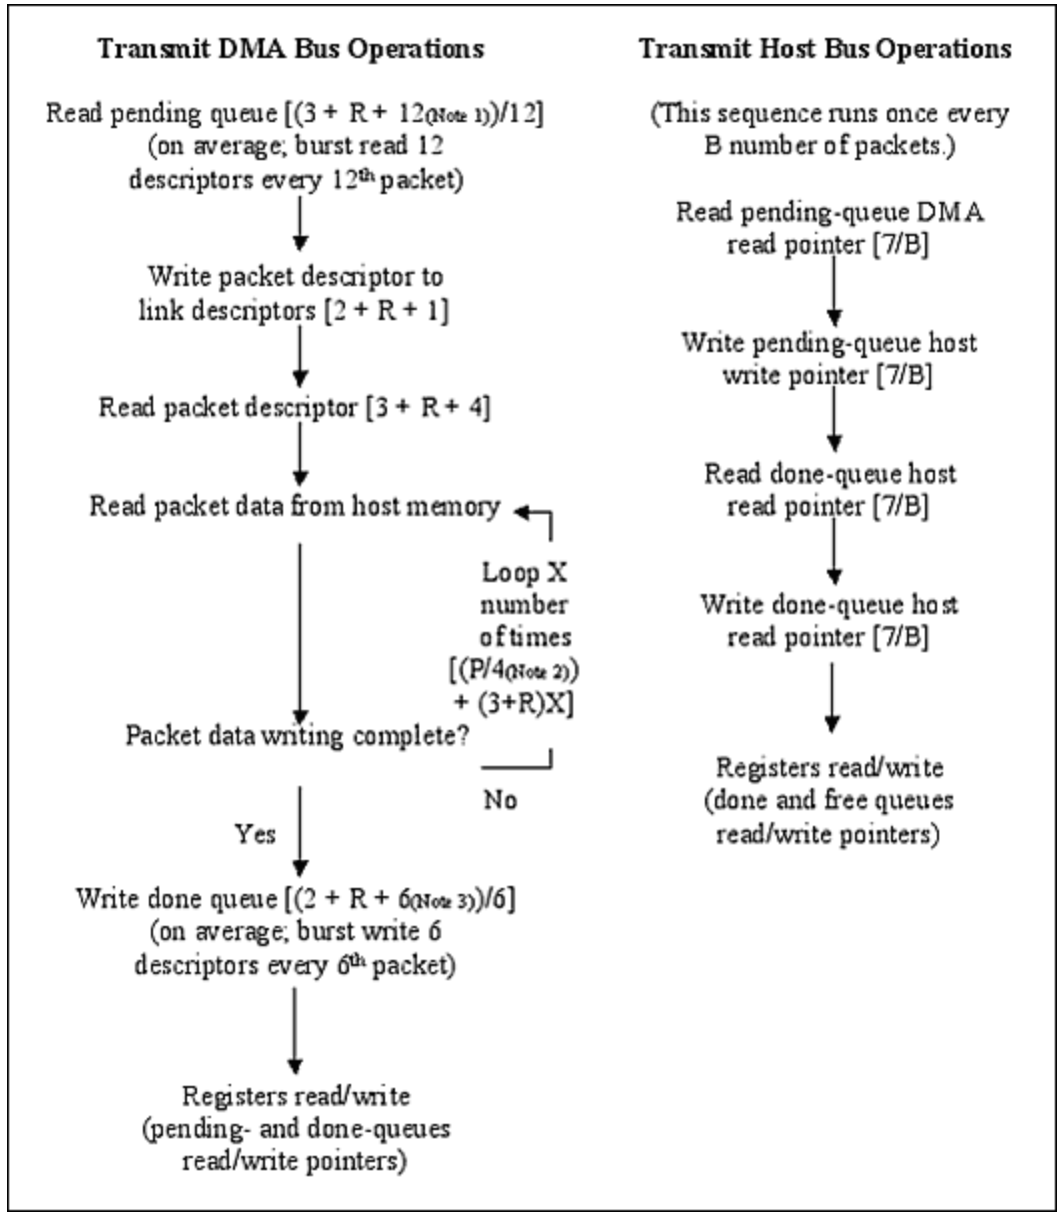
Transmit DMA Bus Operations

Read pending queue [(3 + R + 12(Note 1))/12] (on average; burst read 12 descriptors every 12$^{th}$ packet)

Write packet descriptor to link descriptors [2 + R + 1]

Read packet descriptor [3 + R + 4]

Read packet data from host memory

Loop X number of times [(P/4(Note 2)) + (3+R)X]

Packet data writing complete?

No

Yes

Write done queue [(2 + R + 6(Note 3))/6] (on average; burst write 6 descriptors every 6$^{th}$ packet)

Registers read/write (pending- and done-queues read/write pointers)

Transmit Host Bus Operations

(This sequence runs once every B number of packets.)

Read pending-queue DMA read pointer [7/B]

Write pending-queue host write pointer [7/B]

Read done-queue host read pointer [7/B]

Write done-queue host read pointer [7/B]

Registers read/write (done and free queues read/write pointers)